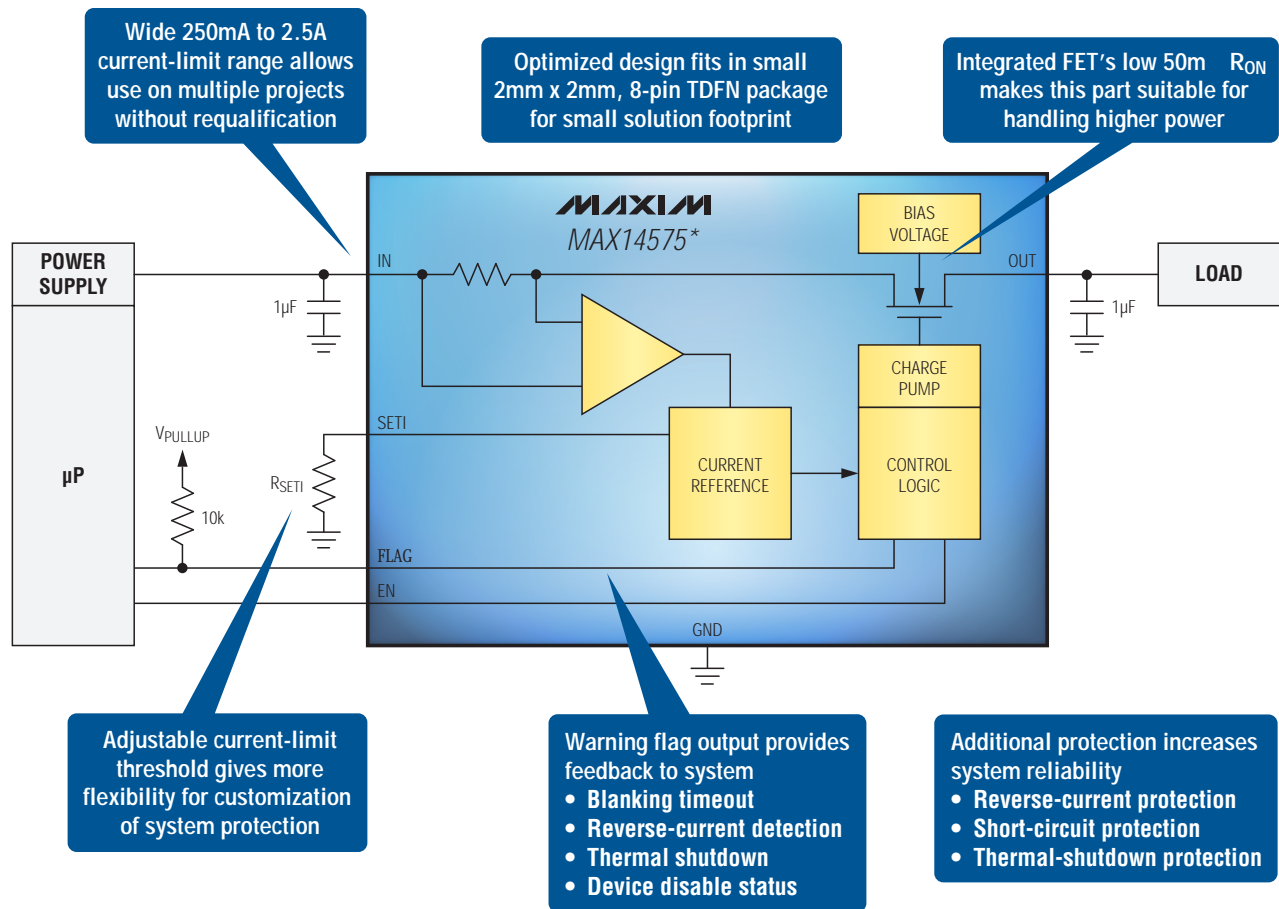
Wide 250mA to 2.5A current-limit range allows use on multiple projects without requalification

Optimized design fits in small 2mm x 2mm, 8-pin TDFN package for small solution footprint

Integrated FET's low 50m $R_{ON}$ makes this part suitable for handling higher power

POWER SUPPLY

µP

MAXIM

MAX14575*

IN

OUT

LOAD

1µF

1µF

BIAS VOLTAGE

CHARGE PUMP

CONTROL LOGIC

CURRENT REFERENCE

SETI

$V_{PULLUP}$

$R_{SETI}$

10k

FLAG

EN

GND

Adjustable current-limit threshold gives more flexibility for customization of system protection

Warning flag output provides feedback to system
• Blanking timeout
• Reverse-current detection
• Thermal shutdown
• Device disable status

Additional protection increases system reliability
• Reverse-current protection
• Short-circuit protection
• Thermal-shutdown protection